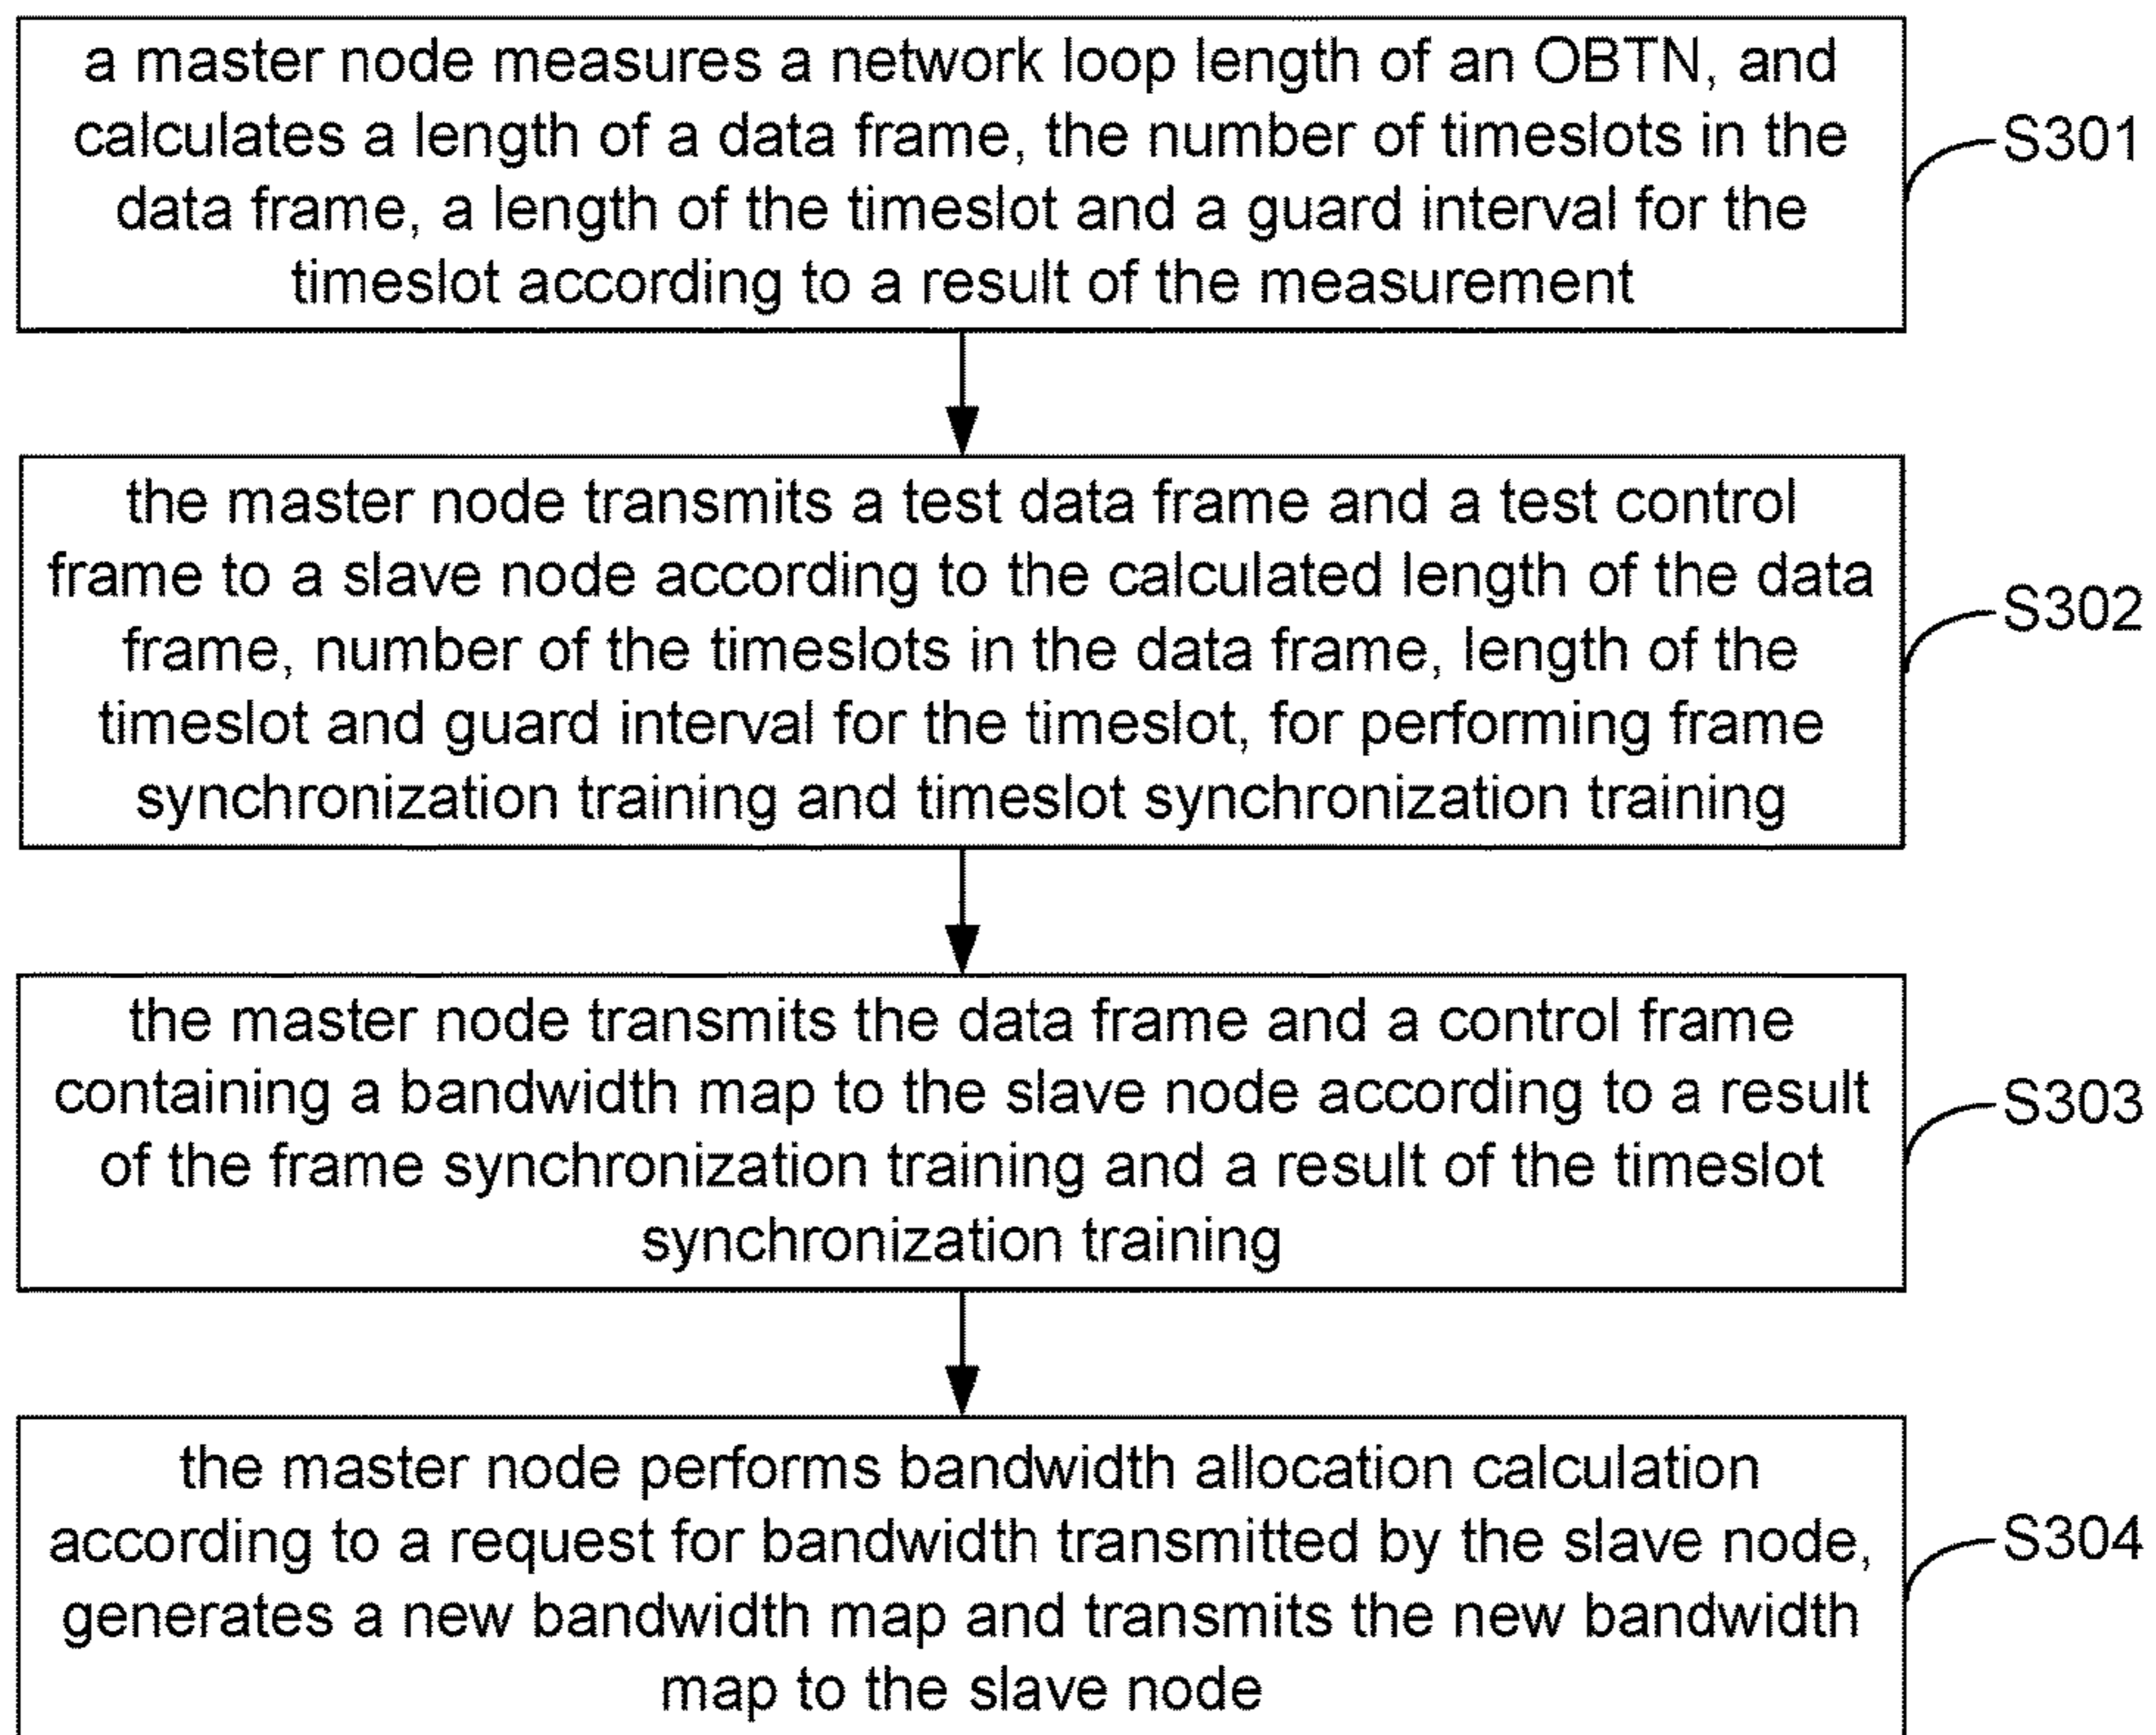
a master node measures a network loop length of an OBTN, and calculates a length of a data frame, the number of timeslots in the data frame, a length of the timeslot and a guard interval for the timeslot according to a result of the measurement

S301

the master node transmits a test data frame and a test control frame to a slave node according to the calculated length of the data frame, number of the timeslots in the data frame, length of the timeslot and guard interval for the timeslot, for performing frame synchronization training and timeslot synchronization training

S302

the master node transmits the data frame and a control frame containing a bandwidth map to the slave node according to a result of the frame synchronization training and a result of the timeslot synchronization training

S303

the master node performs bandwidth allocation calculation according to a request for bandwidth transmitted by the slave node, generates a new bandwidth map and transmits the new bandwidth map to the slave node

S304